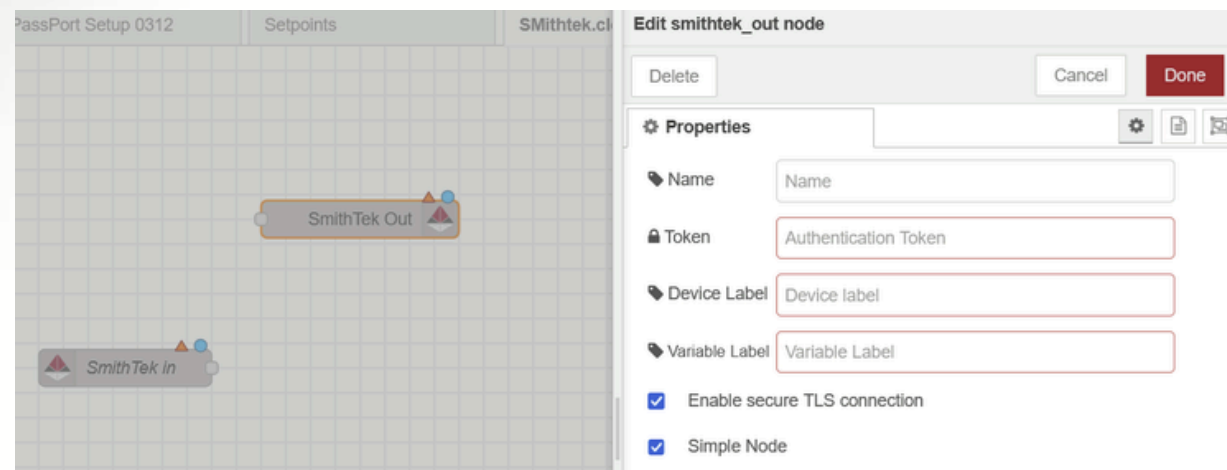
PassPort Setup 0312
Setpoints
SMithtek.cl

SmithTek Out

SmithTek In

Edit smithtek_out node

Delete
Cancel
Done

Properties

Name
Name

Token
Authentication Token

Device Label
Device label

Variable Label
Variable Label

Enable secure TLS connection

Simple Node